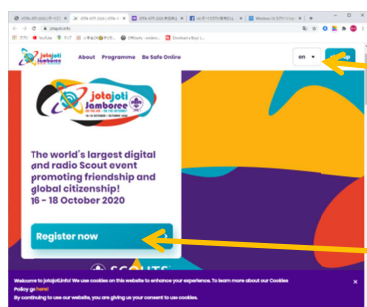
jotajoti Jamboree

About Programme Be Safe Online

en

jotajoti Jamboree

The world's largest digital and radio Scout event promoting friendship and global citizenship!
16 - 18 October 2020

Register now

SCOUTS

Welcome to jotajoti.info! We use cookies on this website to enhance your experience. To learn more about our Cookies Policy go here!
By continuing to use our website, you are giving us your consent to use cookies.